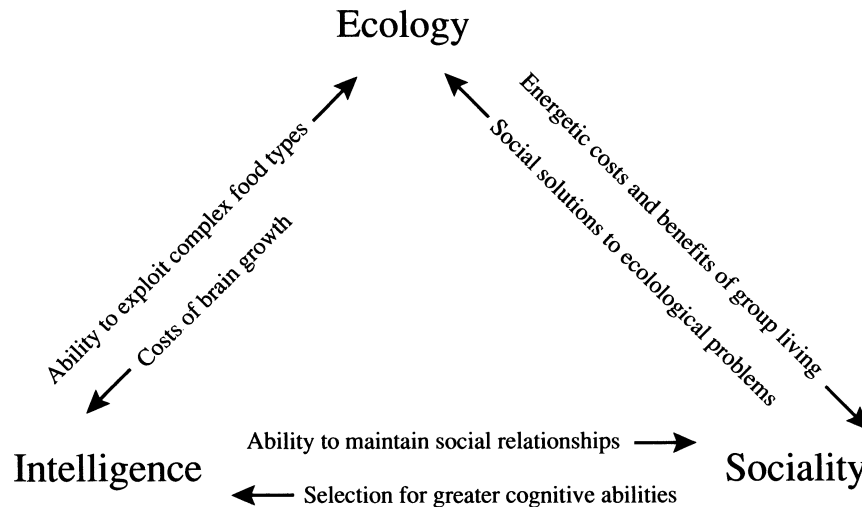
Ecology

Ability to exploit complex food types

Costs of brain growth

Energetic costs and benefits of group living

Social solutions to ecological problems

Intelligence

Ability to maintain social relationships

Selection for greater cognitive abilities

Sociality